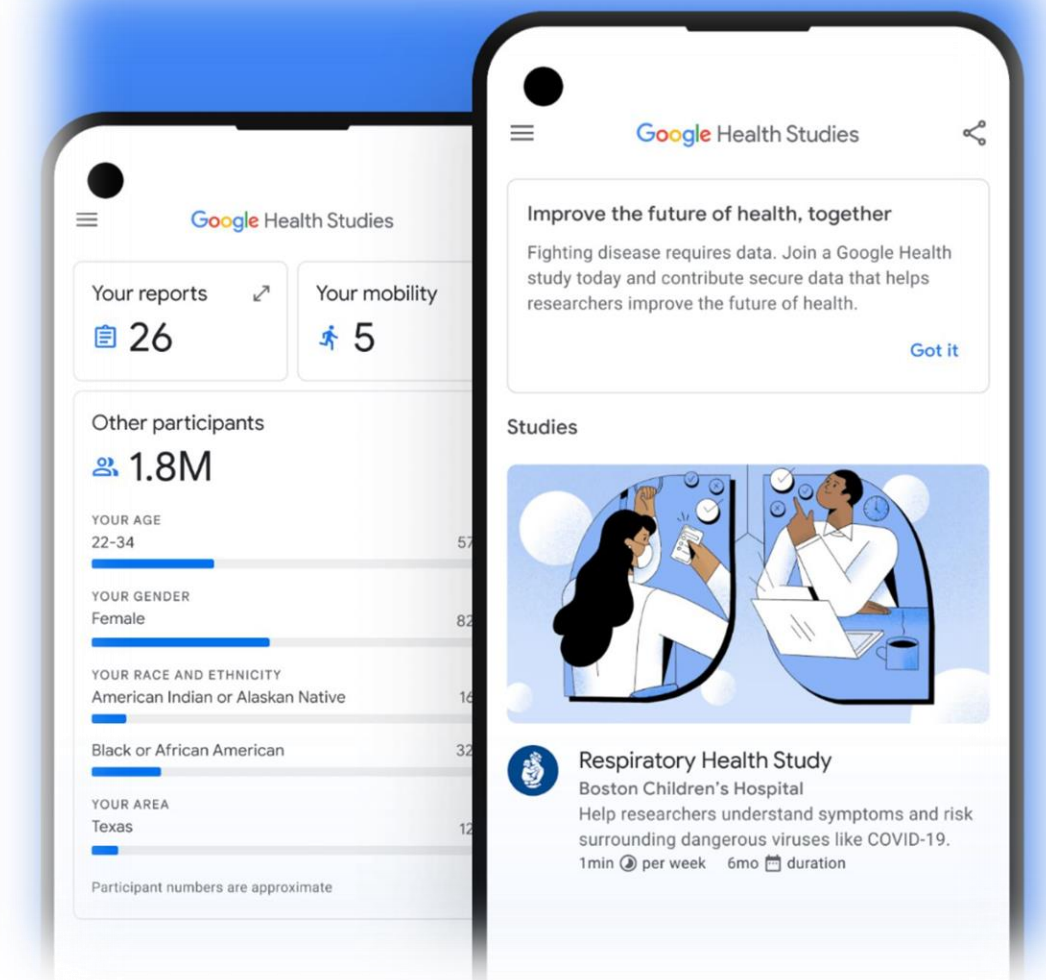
Google Health Studies

Your reports
26

Your mobility
5

Other participants
1.8M

YOUR AGE
22-34
57

YOUR GENDER
Female
82

YOUR RACE AND ETHNICITY
American Indian or Alaskan Native
16

Black or African American
32

YOUR AREA
Texas
12

Participant numbers are approximate

Google Health Studies

Improve the future of health, together

Fighting disease requires data. Join a Google Health study today and contribute secure data that helps researchers improve the future of health.

Got it

Studies

Respiratory Health Study
Boston Children's Hospital
Help researchers understand symptoms and risk surrounding dangerous viruses like COVID-19.
1min per week 6mo duration